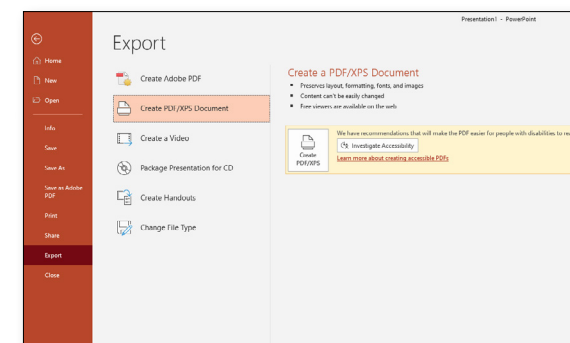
Presentation1 - PowerPoint

Home
New
Open
Info
Save
Save As
Save as Adobe PDF
Print
Share
Export
Close

Export

Create Adobe PDF
Create PDF/XPS Document
Create a Video
Package Presentation for CD
Create Handouts
Change File Type

Create a PDF/XPS Document

- Preserves layout, formatting, fonts, and images
- Content can't be easily changed
- Free viewers are available on the web

Create PDF/XPS

We have recommendations that will make the PDF easier for people with disabilities to re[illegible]

Investigate Accessibility

Learn more about creating accessible PDFs